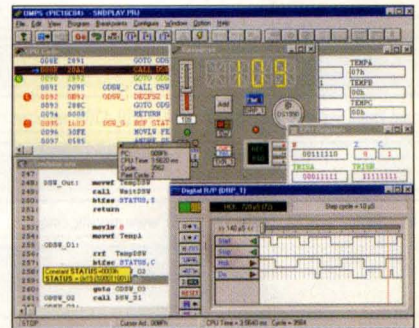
UMPS (PIC16C84) - SHDPLAY.PRJ
File Edit View Program Breakpoints Configure Window Option Help

CPU Code
0060 2891 GOTO ODB
0091 2092 CALL 0025
0092 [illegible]
0093 2095 ODBW_ CALL 0094
0094 0B82 DECFSZ
0095 280C GOTO 0D
0096 0008 RETURN
0097 1A03 DSW_O BTF STAT
0098 30FE MOVLW FE
0099 00B7 MOVWF 37

109
Add
Del
ODBW

TEMPA
07h
TEMPB
00h
TEMPC
00h

SFR Registers
00111110
0 0
TRISA
TRISB
00011111
11111111

00Fh
CPU Time 3.5620 ms
Fetch 3
Port Cycle 3

Simulation code
247.
248. DSW_Out: movwf TempDSW
249. call WaitDSW
250. btfsc STATUS,Z
251. return
252.
253. movlw 0
254. movwf Temp1
255.
256. ODBW_01:
257. crf TempDSW
258. call WaitDSW
259. btfsc STATUS,Z
Constant STATUS=0003h
STATUS = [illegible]
262. goto ODBW_03
263. call DSW_01
264. ODBW_02 call DSW_01
265.

Digital I/P (DRP 1)
H01 - 72.0 µS (x)
Step cycle = 10 µS
Start
Clock
Reset
RB0
RB1

STOP Cursor Addr. 00Fh CPU Time = 3.5640 ms Cycle = 3564